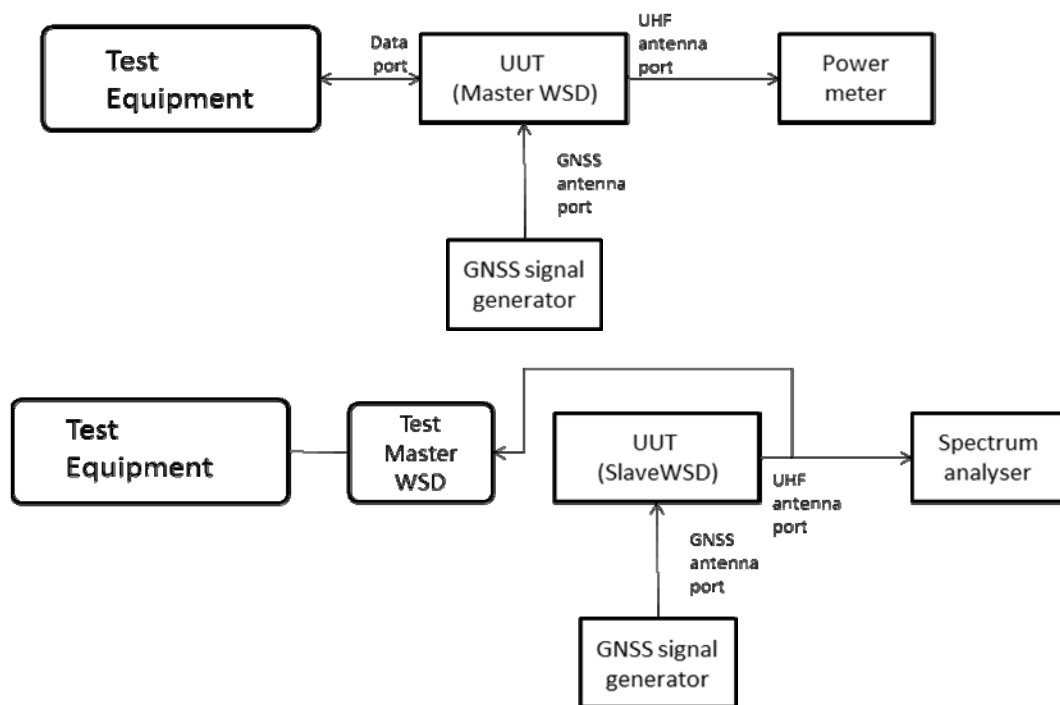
Test Equipment

Data port

UUT (Master WSD)

UHF antenna port

Power meter

GNSS antenna port

GNSS signal generator

Test Equipment

Test Master WSD

UUT (SlaveWSD)

UHF antenna port

Spectrum analyser

GNSS antenna port

GNSS signal generator